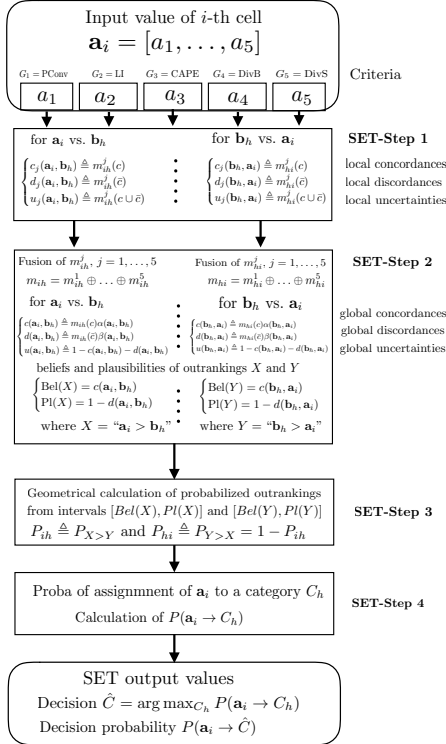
Input value of $i$-th cell

$\mathbf{a}_i = [a_1, \ldots, a_5]$

$G_1$ = PConv $G_2$ = LI $G_3$ = CAPE $G_4$ = DivB $G_5$ = DivS

Criteria

$a_1$ $a_2$ $a_3$ $a_4$ $a_5$

for $\mathbf{a}_i$ vs. $\mathbf{b}_h$

$\begin{cases} c_j(\mathbf{a}_i, \mathbf{b}_h) \triangleq m^j_{ih}(c) \\ d_j(\mathbf{a}_i, \mathbf{b}_h) \triangleq m^j_{ih}(\bar{c}) \\ u_j(\mathbf{a}_i, \mathbf{b}_h) \triangleq m^j_{ih}(c \cup \bar{c}) \end{cases}$

for $\mathbf{b}_h$ vs. $\mathbf{a}_i$

$\begin{cases} c_j(\mathbf{b}_h, \mathbf{a}_i) \triangleq m^j_{hi}(c) \\ d_j(\mathbf{b}_h, \mathbf{a}_i) \triangleq m^j_{hi}(\bar{c}) \\ u_j(\mathbf{b}_h, \mathbf{a}_i) \triangleq m^j_{hi}(c \cup \bar{c}) \end{cases}$

SET-Step 1

local concordances
local discordances
local uncertainties

Fusion of $m^j_{ih}$, $j = 1, \ldots, 5$

$m_{ih} = m^1_{ih} \oplus \ldots \oplus m^5_{ih}$

Fusion of $m^j_{hi}$, $j = 1, \ldots, 5$

$m_{hi} = m^1_{hi} \oplus \ldots \oplus m^5_{hi}$

SET-Step 2

for $\mathbf{a}_i$ vs. $\mathbf{b}_h$

$\begin{cases} c(\mathbf{a}_i, \mathbf{b}_h) \triangleq m_{ih}(c)\alpha(\mathbf{a}_i, \mathbf{b}_h) \\ d(\mathbf{a}_i, \mathbf{b}_h) \triangleq m_{ih}(\bar{c})\beta(\mathbf{a}_i, \mathbf{b}_h) \\ u(\mathbf{a}_i, \mathbf{b}_h) \triangleq 1 - c(\mathbf{a}_i, \mathbf{b}_h) - d(\mathbf{a}_i, \mathbf{b}_h) \end{cases}$

for $\mathbf{b}_h$ vs. $\mathbf{a}_i$

$\begin{cases} c(\mathbf{b}_h, \mathbf{a}_i) \triangleq m_{hi}(c)\alpha(\mathbf{b}_h, \mathbf{a}_i) \\ d(\mathbf{b}_h, \mathbf{a}_i) \triangleq m_{hi}(\bar{c})\beta(\mathbf{b}_h, \mathbf{a}_i) \\ u(\mathbf{b}_h, \mathbf{a}_i) \triangleq 1 - c(\mathbf{b}_h, \mathbf{a}_i) - d(\mathbf{b}_h, \mathbf{a}_i) \end{cases}$

global concordances
global discordances
global uncertainties

beliefs and plausibilities of outrankings $X$ and $Y$

$\begin{cases} \text{Bel}(X) = c(\mathbf{a}_i, \mathbf{b}_h) \\ \text{Pl}(X) = 1 - d(\mathbf{a}_i, \mathbf{b}_h) \end{cases}$

$\begin{cases} \text{Bel}(Y) = c(\mathbf{b}_h, \mathbf{a}_i) \\ \text{Pl}(Y) = 1 - d(\mathbf{b}_h, \mathbf{a}_i) \end{cases}$

where $X$ = "$\mathbf{a}_i > \mathbf{b}_h$"

where $Y$ = "$\mathbf{b}_h > \mathbf{a}_i$"

Geometrical calculation of probabilized outrankings from intervals $[Bel(X), Pl(X)]$ and $[Bel(Y), Pl(Y)]$

$P_{ih} \triangleq P_{X>Y}$ and $P_{hi} \triangleq P_{Y>X} = 1 - P_{ih}$

SET-Step 3

Proba of assignmnent of $\mathbf{a}_i$ to a category $C_h$

Calculation of $P(\mathbf{a}_i \to C_h)$

SET-Step 4

SET output values

Decision $\hat{C} = \arg\max_{C_h} P(\mathbf{a}_i \to C_h)$

Decision probability $P(\mathbf{a}_i \to \hat{C})$